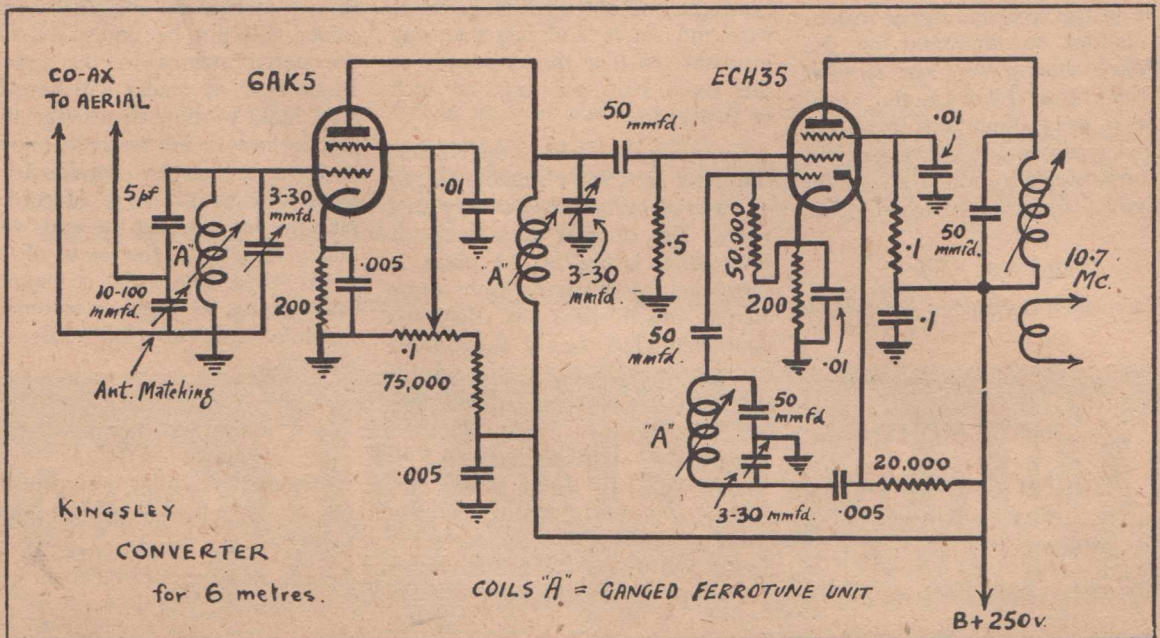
CO-AX TO AERIAL

6AK5

ECH35

50 mmfd.

·01

5pf

3-30 mmfd.

·01

"A"

"A"

3-30 mmfd.

·5

50,000

·1

50 mmfd.

10·7 Mc.

·005

10-100 mmfd.

200

200

·1

50 mmfd.

·01

·1

Ant. Matching

75,000

"A"

50 mmfd

·005

20,000

3-30 mmfd.

·005

KINGSLEY

CONVERTER

for 6 metres.

COILS "A" = GANGED FERROTUNE UNIT

B+250v.